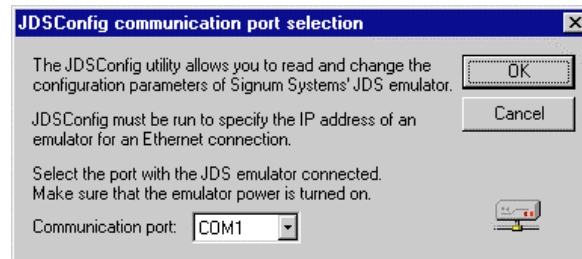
JDSConfig communication port selection

The JDSConfig utility allows you to read and change the configuration parameters of Signum Systems' JDS emulator.

JDSConfig must be run to specify the IP address of an emulator for an Ethernet connection.

Select the port with the JDS emulator connected. Make sure that the emulator power is turned on.

Communication port: COM1

OK

Cancel